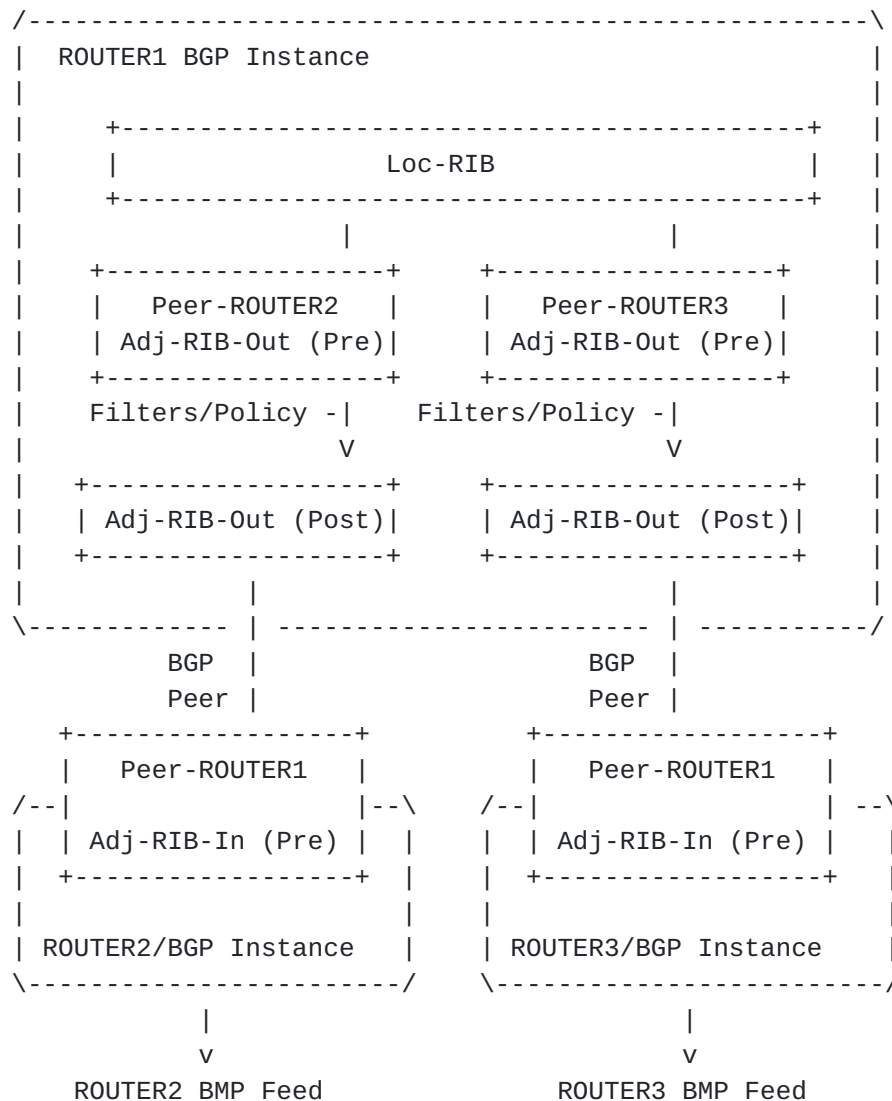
ROUTER1 BGP Instance

Loc-RIB

Peer-ROUTER2
Adj-RIB-Out (Pre)

Peer-ROUTER3
Adj-RIB-Out (Pre)

Filters/Policy -|
V

Filters/Policy -|
V

Adj-RIB-Out (Post)

Adj-RIB-Out (Post)

BGP
Peer

BGP
Peer

Peer-ROUTER1
Adj-RIB-In (Pre)
ROUTER2/BGP Instance

Peer-ROUTER1
Adj-RIB-In (Pre)
ROUTER3/BGP Instance

v
ROUTER2 BMP Feed

v
ROUTER3 BMP Feed